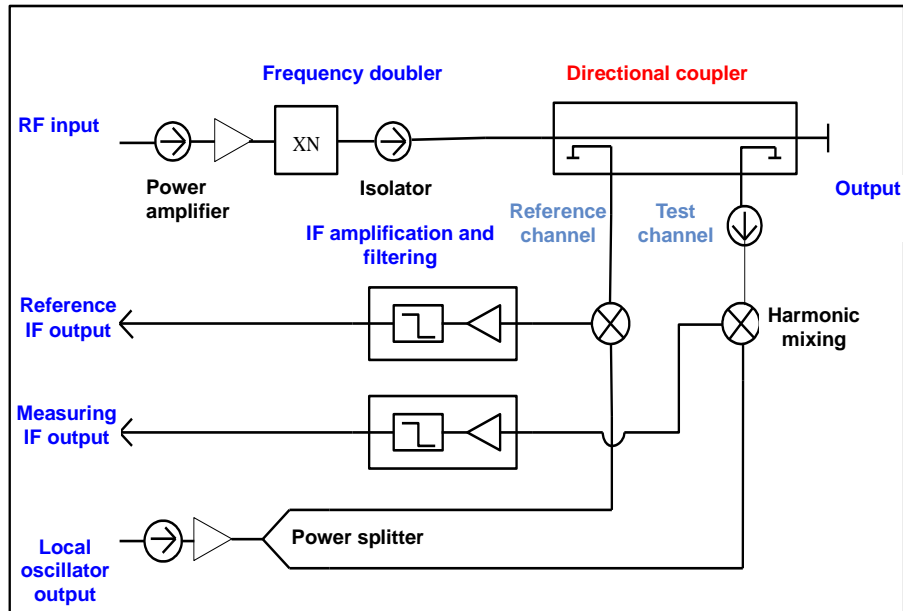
Frequency doubler

Directional coupler

RF input

XN

Power amplifier

Isolator

Output

Reference channel

Test channel

IF amplification and filtering

Reference IF output

Harmonic mixing

Measuring IF output

Power splitter

Local oscillator output